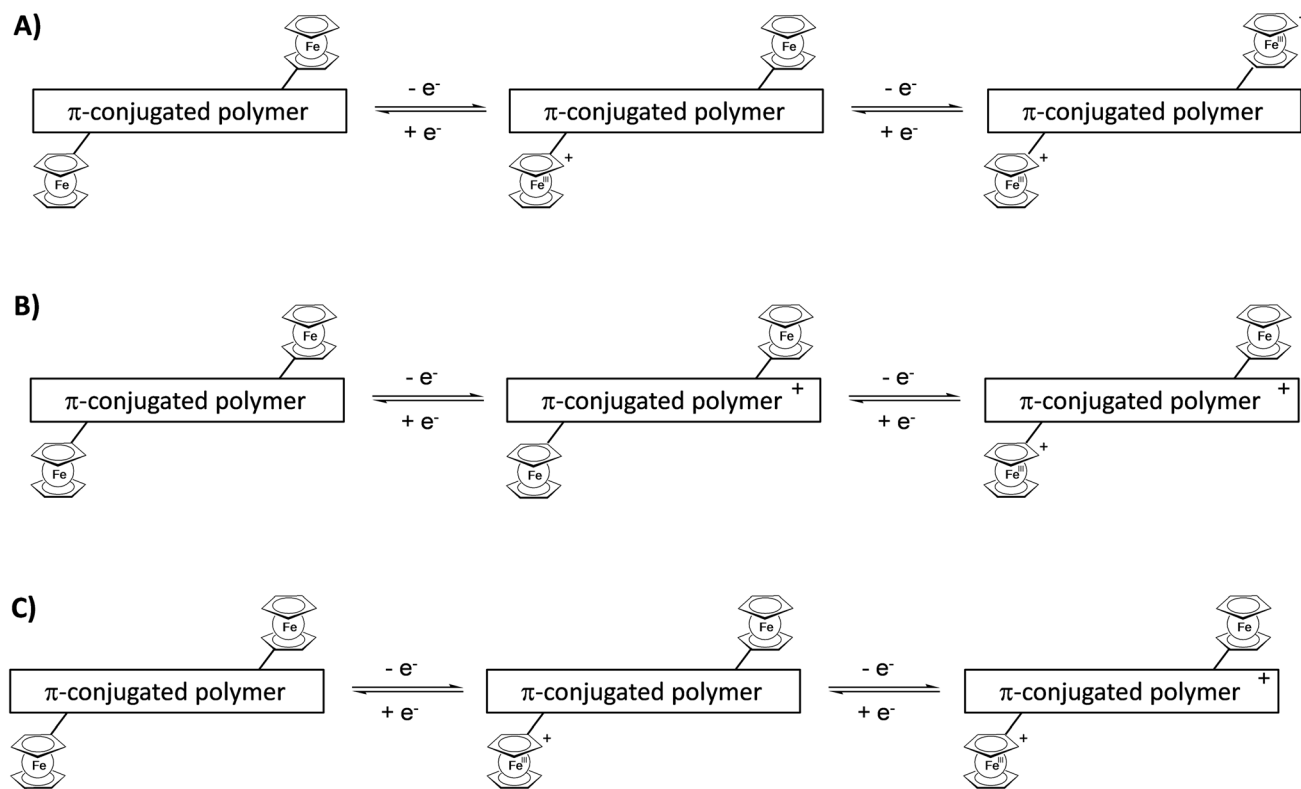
A)

Fe

π-conjugated polymer

Fe

- e$^-$

+ e$^-$

Fe

π-conjugated polymer

Fe$^{III}$ +

- e$^-$

+ e$^-$

Fe$^{III}$ +

π-conjugated polymer

Fe$^{III}$ +

B)

Fe

π-conjugated polymer

Fe

- e$^-$

+ e$^-$

Fe

π-conjugated polymer +

Fe

- e$^-$

+ e$^-$

Fe

π-conjugated polymer +

Fe$^{III}$ +

C)

Fe

π-conjugated polymer

Fe

- e$^-$

+ e$^-$

Fe

π-conjugated polymer

Fe$^{III}$ +

- e$^-$

+ e$^-$

Fe

π-conjugated polymer +

Fe$^{III}$ +